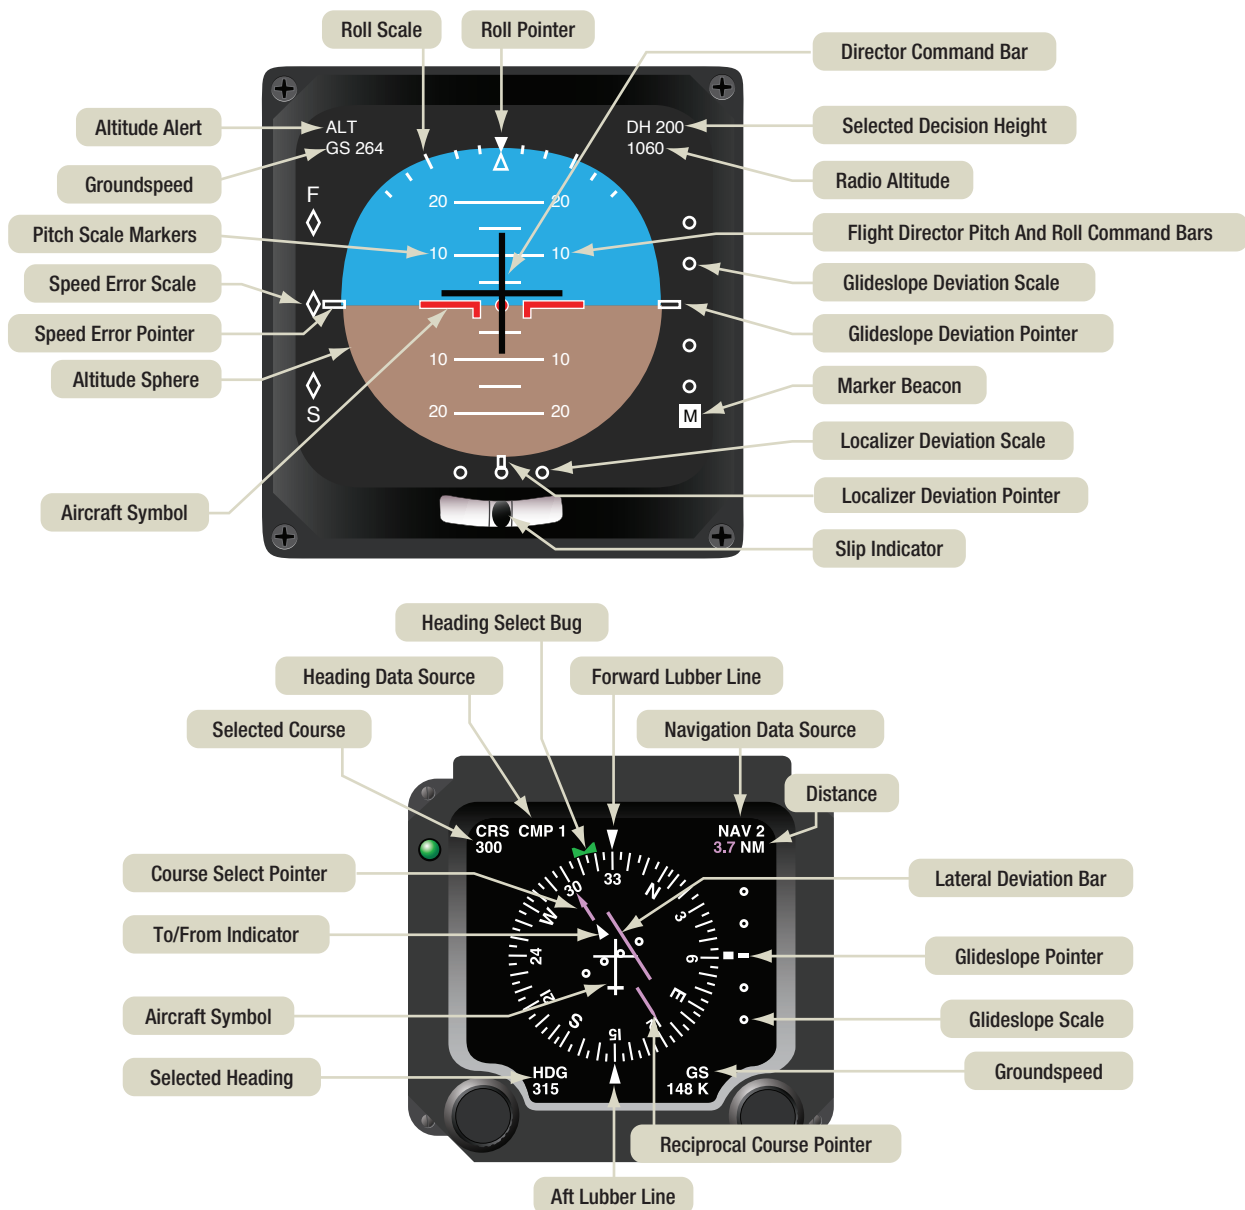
Roll Scale
Roll Pointer
Director Command Bar
Altitude Alert
ALT
GS 264
DH 200
1060
Selected Decision Height
Groundspeed
Radio Altitude
F
20
20
Pitch Scale Markers
Flight Director Pitch And Roll Command Bars
10
10
Speed Error Scale
Glideslope Deviation Scale
Speed Error Pointer
Glideslope Deviation Pointer
10
10
Altitude Sphere
Marker Beacon
S
20
20
M
Localizer Deviation Scale
Localizer Deviation Pointer
Aircraft Symbol
Slip Indicator

Heading Select Bug
Heading Data Source
Forward Lubber Line
Selected Course
Navigation Data Source
Distance
CRS CMP 1
300
NAV 2
3.7 NM
Course Select Pointer
Lateral Deviation Bar
33
30
N
W
3
To/From Indicator
24
6
Glideslope Pointer
21
E
Aircraft Symbol
S
15
Glideslope Scale
HDG
315
GS
148 K
Groundspeed
Selected Heading
Reciprocal Course Pointer
Aft Lubber Line